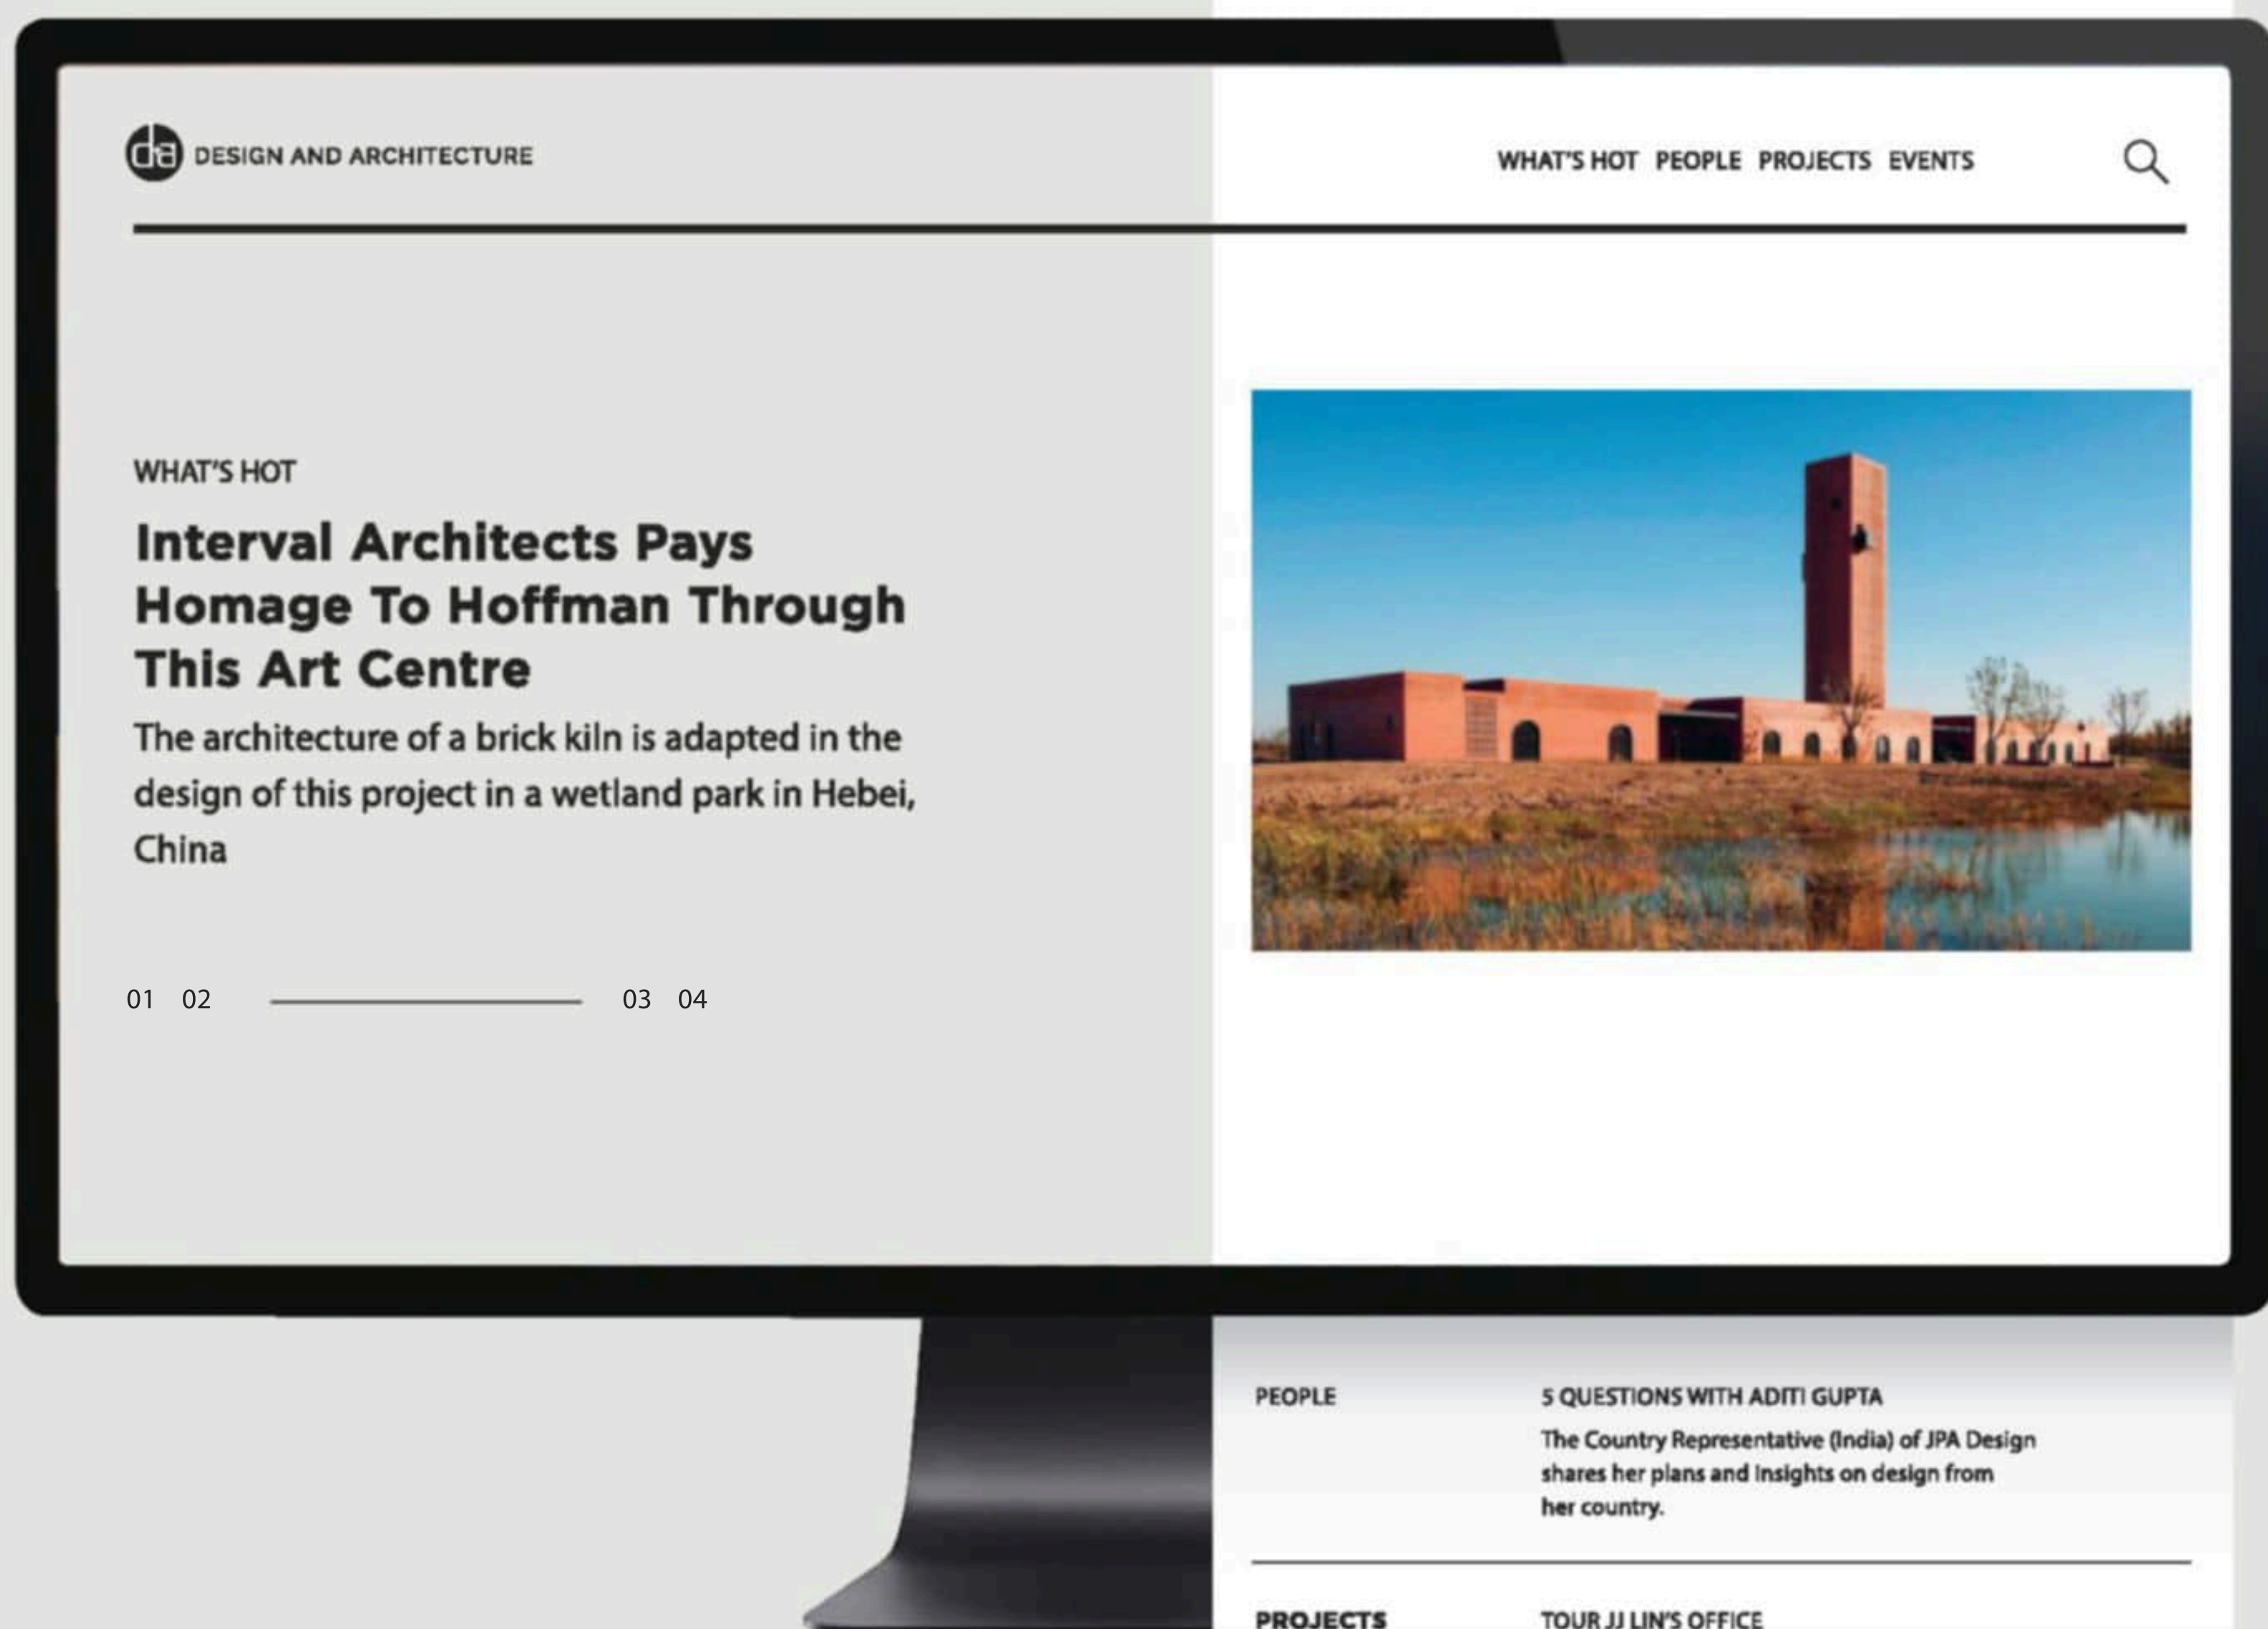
da DESIGN AND ARCHITECTURE

WHAT'S HOT PEOPLE PROJECTS EVENTS

WHAT'S HOT

Interval Architects Pays Homage To Hoffman Through This Art Centre

The architecture of a brick kiln is adapted in the design of this project in a wetland park in Hebei, China

01 02 03 04

PEOPLE

5 QUESTIONS WITH ADITI GUPTA

The Country Representative (India) of JPA Design shares her plans and insights on design from her country.

PROJECTS

TOUR JJ LIN'S OFFICE